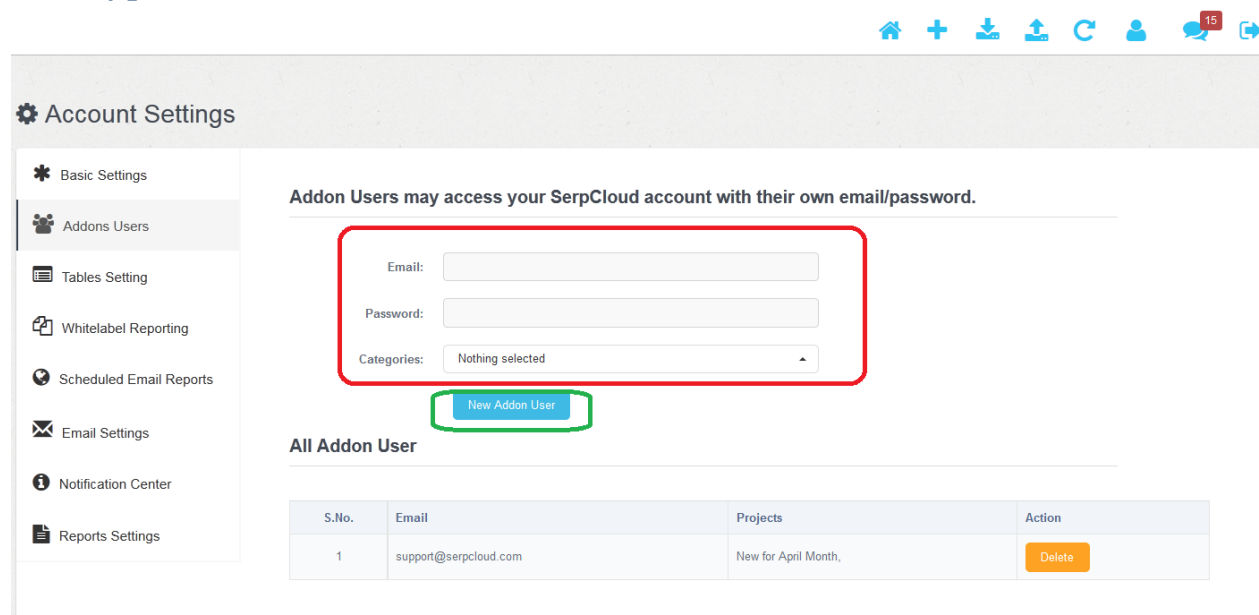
15

Account Settings

Basic Settings

Addons Users

Tables Setting

Whitelabel Reporting

Scheduled Email Reports

Email Settings

Notification Center

Reports Settings

Addon Users may access your SerpCloud account with their own email/password.

Email:

Password:

Categories: Nothing selected

New Addon User

All Addon User

| S.No. | Email | Projects | Action |
|---|---|---|---|
| 1 | support@serpcloud.com | New for April Month, | Delete |